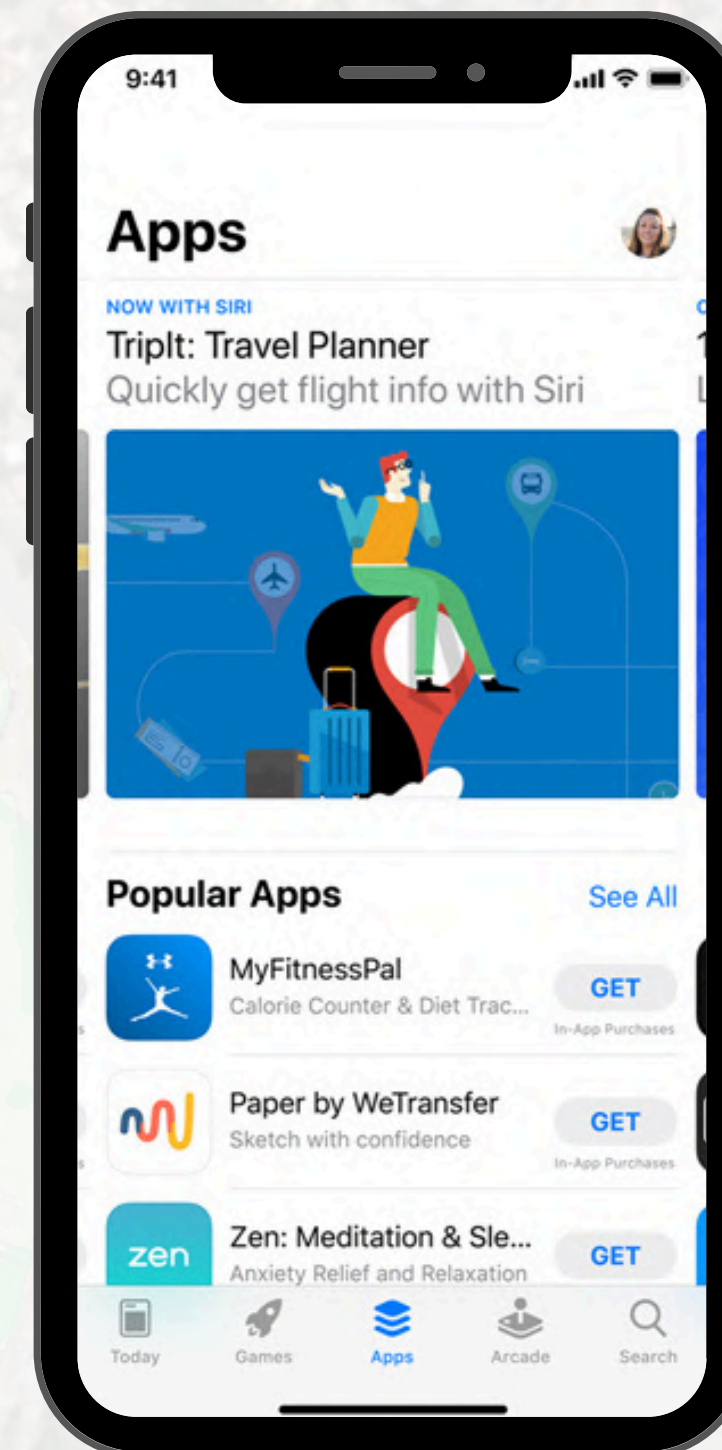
9:41

Apps

NOW WITH SIRI
TripIt: Travel Planner
Quickly get flight info with Siri

Popular Apps
See All

MyFitnessPal
Calorie Counter & Diet Trac...
GET
In-App Purchases

Paper by WeTransfer
Sketch with confidence
GET
In-App Purchases

zen
Zen: Meditation & Sle...
Anxiety Relief and Relaxation
GET

Today
Games
Apps
Arcade
Search